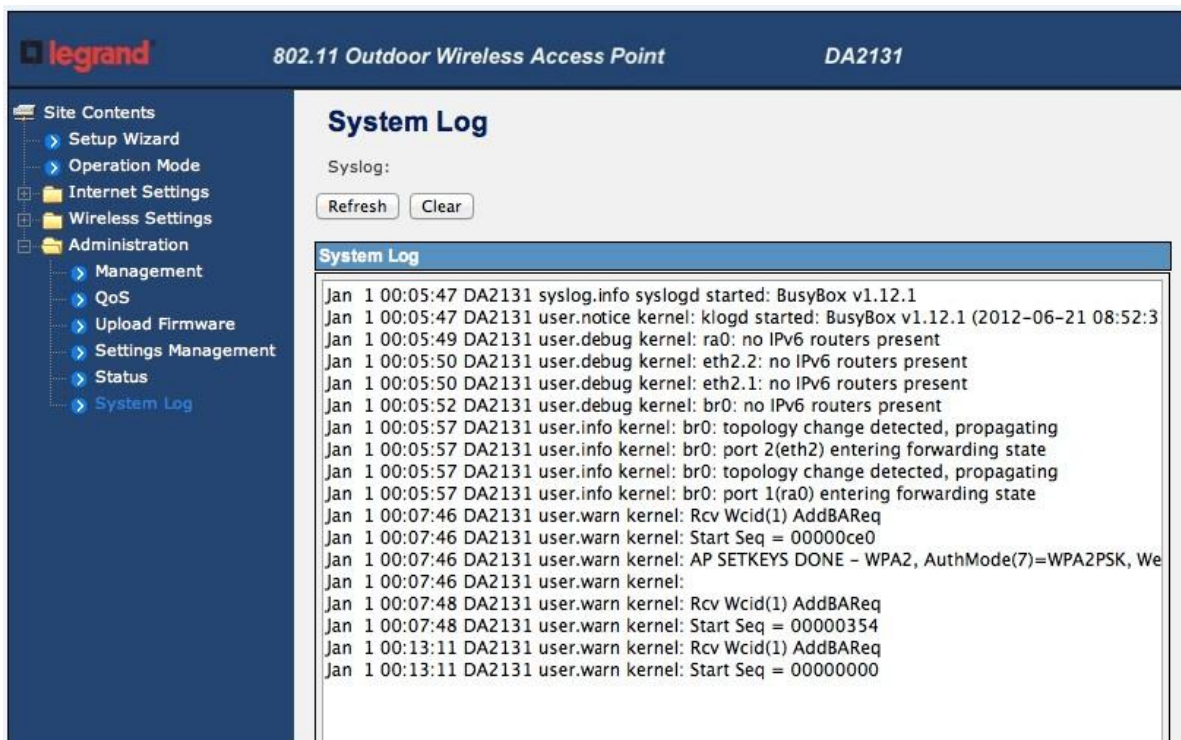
legrand 802.11 Outdoor Wireless Access Point DA2131

Site Contents
Setup Wizard
Operation Mode
Internet Settings
Wireless Settings
Administration
Management
QoS
Upload Firmware
Settings Management
Status
System Log

System Log

Syslog:

Refresh Clear

System Log

Jan 1 00:05:47 DA2131 syslog.info syslogd started: BusyBox v1.12.1
Jan 1 00:05:47 DA2131 user.notice kernel: klogd started: BusyBox v1.12.1 (2012-06-21 08:52:3
Jan 1 00:05:49 DA2131 user.debug kernel: ra0: no IPv6 routers present
Jan 1 00:05:50 DA2131 user.debug kernel: eth2.2: no IPv6 routers present
Jan 1 00:05:50 DA2131 user.debug kernel: eth2.1: no IPv6 routers present
Jan 1 00:05:52 DA2131 user.debug kernel: br0: no IPv6 routers present
Jan 1 00:05:57 DA2131 user.info kernel: br0: topology change detected, propagating
Jan 1 00:05:57 DA2131 user.info kernel: br0: port 2(eth2) entering forwarding state
Jan 1 00:05:57 DA2131 user.info kernel: br0: topology change detected, propagating
Jan 1 00:05:57 DA2131 user.info kernel: br0: port 1(ra0) entering forwarding state
Jan 1 00:07:46 DA2131 user.warn kernel: Rcv Wcid(1) AddBAReq
Jan 1 00:07:46 DA2131 user.warn kernel: Start Seq = 00000ce0
Jan 1 00:07:46 DA2131 user.warn kernel: AP SETKEYS DONE - WPA2, AuthMode(7)=WPA2PSK, We
Jan 1 00:07:46 DA2131 user.warn kernel:
Jan 1 00:07:48 DA2131 user.warn kernel: Rcv Wcid(1) AddBAReq
Jan 1 00:07:48 DA2131 user.warn kernel: Start Seq = 00000354
Jan 1 00:13:11 DA2131 user.warn kernel: Rcv Wcid(1) AddBAReq
Jan 1 00:13:11 DA2131 user.warn kernel: Start Seq = 00000000